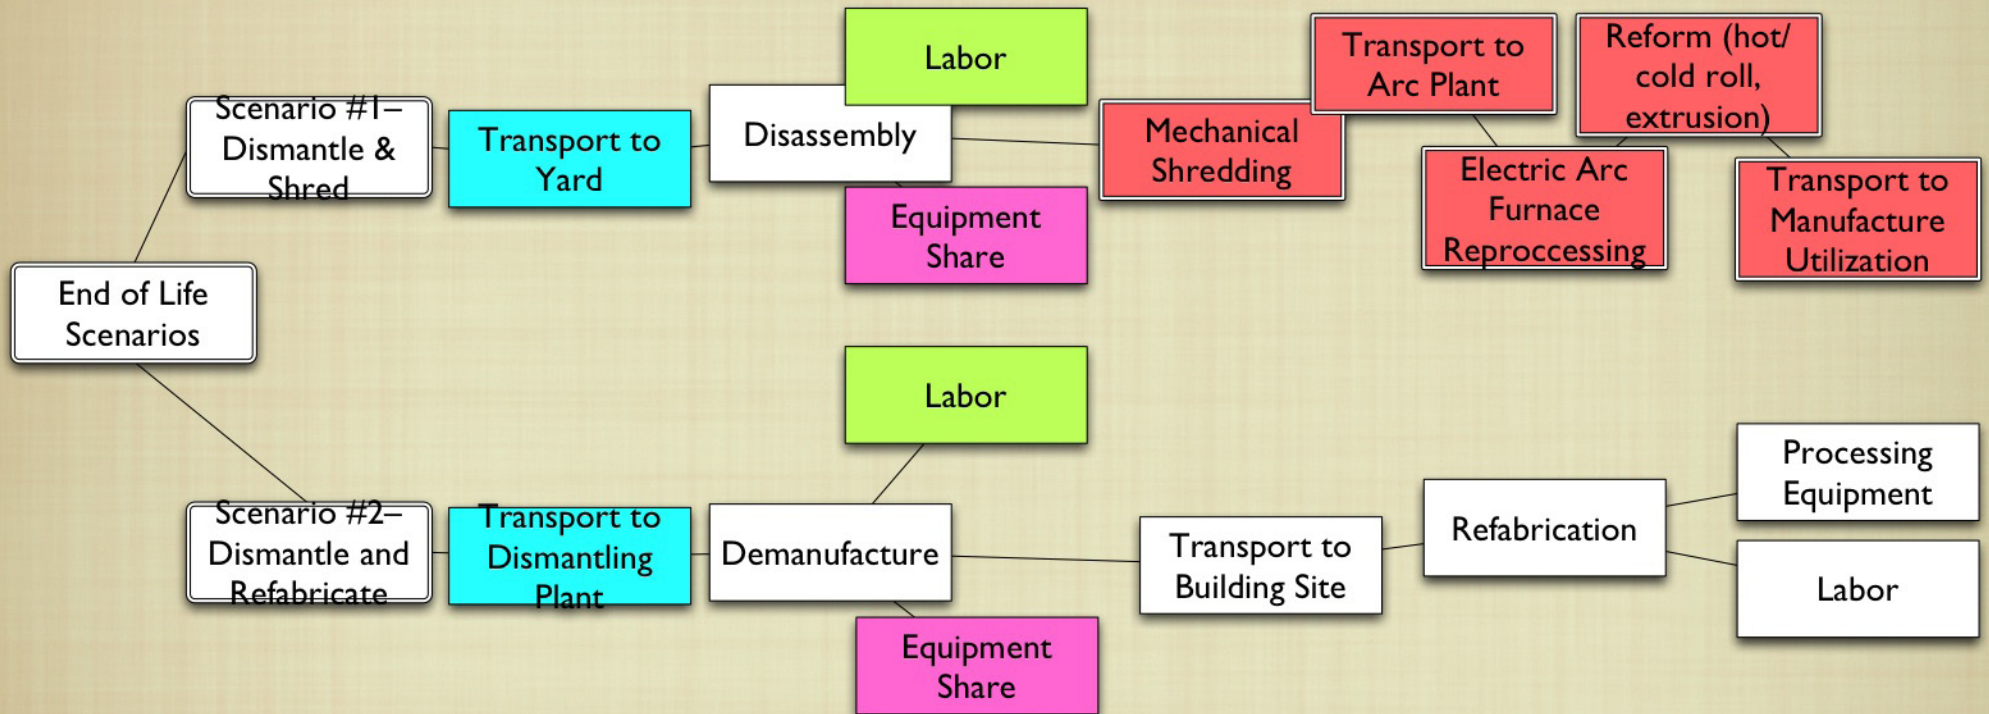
End of Life Scenarios

Scenario #1– Dismantle & Shred

Transport to Yard

Labor

Disassembly

Equipment Share

Mechanical Shredding

Transport to Arc Plant

Electric Arc Furnace Reproccessing

Reform (hot/ cold roll, extrusion)

Transport to Manufacture Utilization

Scenario #2– Dismantle and Refabricate

Transport to Dismantling Plant

Labor

Demanufacture

Equipment Share

Transport to Building Site

Refabrication

Processing Equipment

Labor